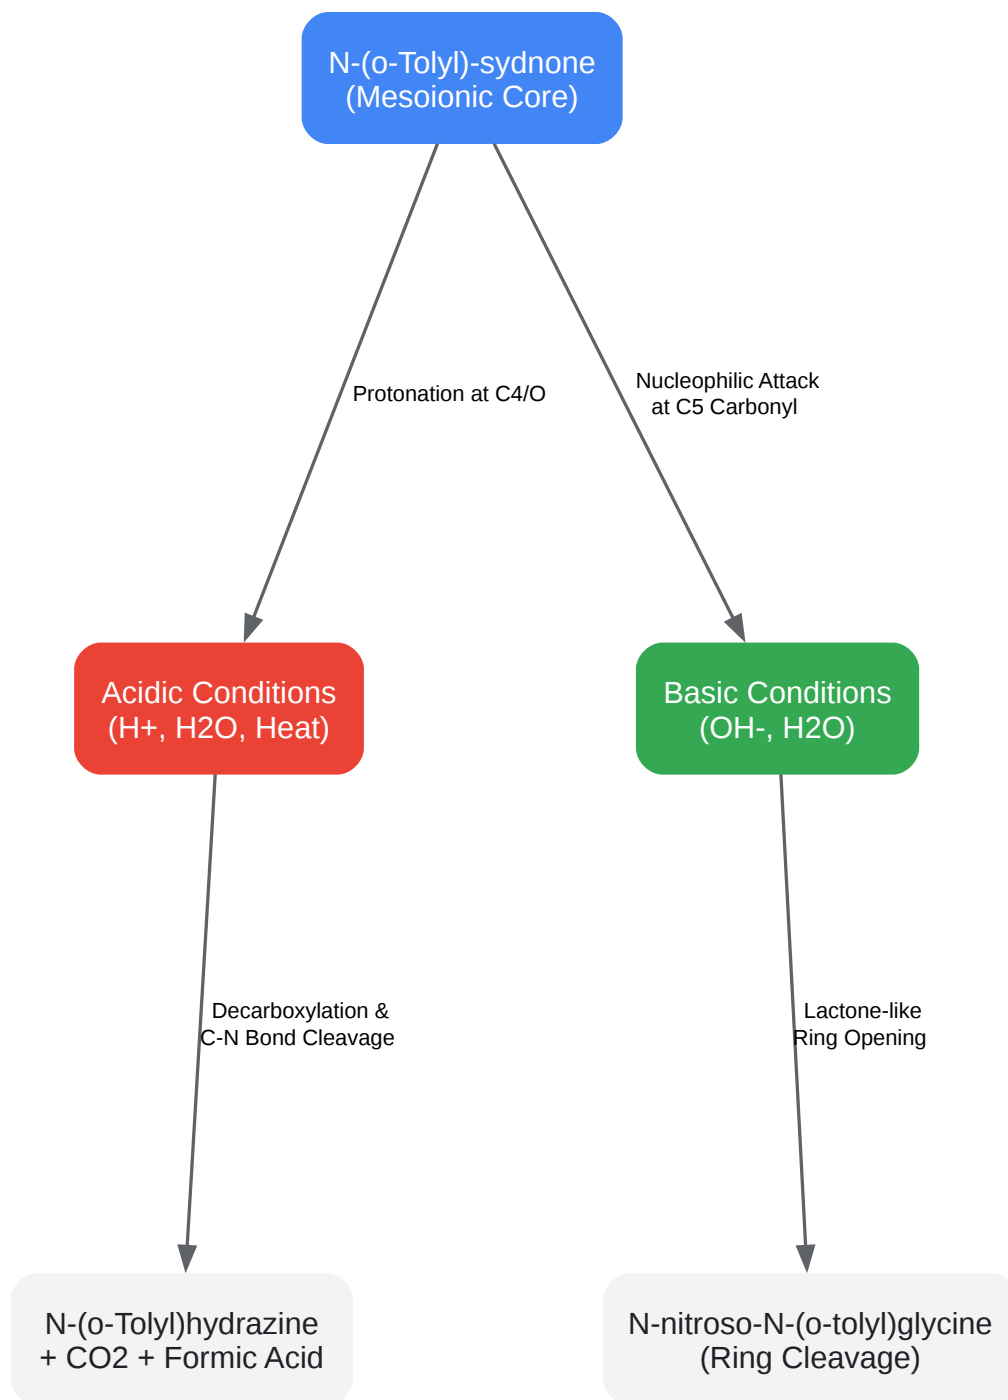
N-(o-Tolyl)-sydnone
(Mesoionic Core)

Protonation at C4/O

Nucleophilic Attack
at C5 Carbonyl

Acidic Conditions
(H+, H2O, Heat)

Basic Conditions
(OH-, H2O)

Decarboxylation &
C-N Bond Cleavage

Lactone-like
Ring Opening

N-(o-Tolyl)hydrazine
+ CO2 + Formic Acid

N-nitroso-N-(o-tolyl)glycine
(Ring Cleavage)